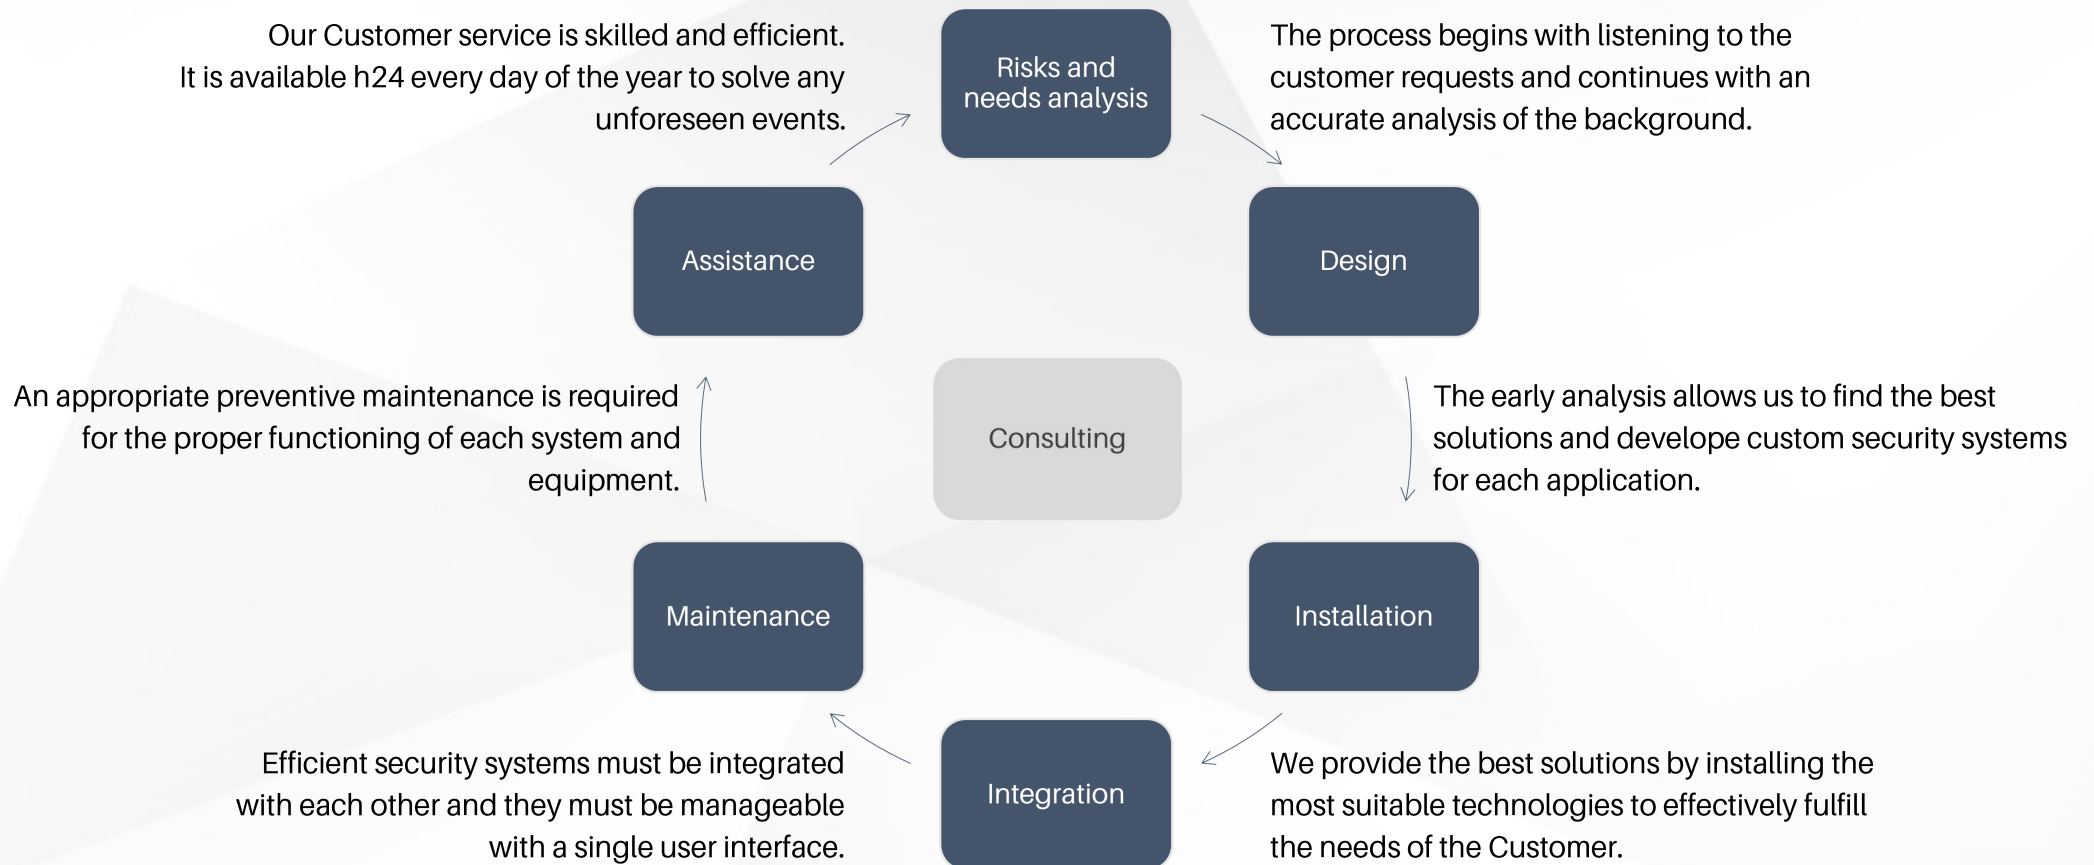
Our Customer service is skilled and efficient. It is available h24 every day of the year to solve any unforeseen events.

Risks and needs analysis

The process begins with listening to the customer requests and continues with an accurate analysis of the background.

Assistance

Design

An appropriate preventive maintenance is required for the proper functioning of each system and equipment.

Consulting

The early analysis allows us to find the best solutions and develope custom security systems for each application.

Maintenance

Installation

Efficient security systems must be integrated with each other and they must be manageable with a single user interface.

Integration

We provide the best solutions by installing the most suitable technologies to effectively fulfill the needs of the Customer.